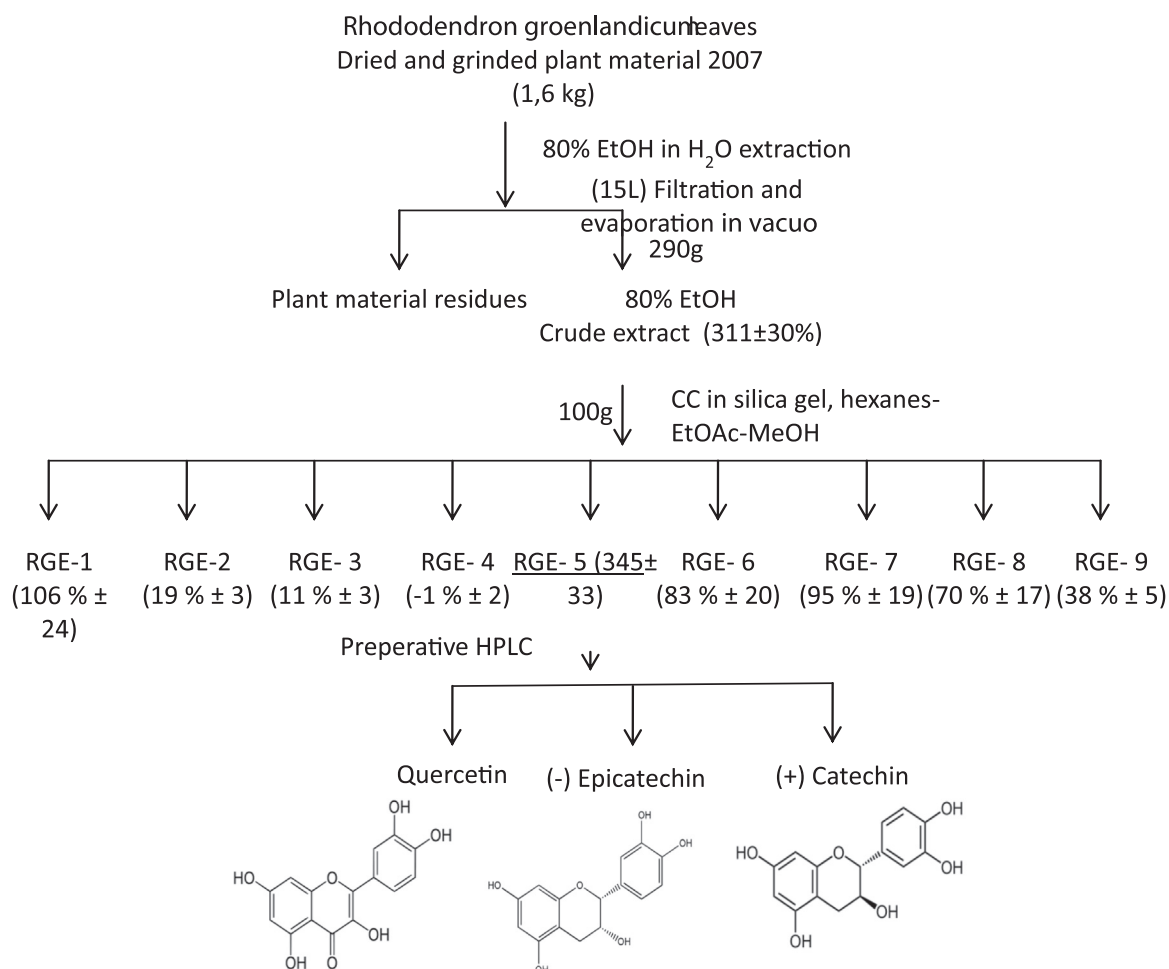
Rhododendron groenlandicum leaves
Dried and grinded plant material 2007
(1,6 kg)

80% EtOH in $H_2O$ extraction
(15L) Filtration and
evaporation in vacuo
290g

Plant material residues

80% EtOH
Crude extract (311±30%)

100g

CC in silica gel, hexanes-EtOAc-MeOH

RGE-1
(106 % ± 24)

RGE-2
(19 % ± 3)

RGE- 3
(11 % ± 3)

RGE- 4
(-1 % ± 2)

RGE- 5 (345± 33)

RGE- 6
(83 % ± 20)

RGE- 7
(95 % ± 19)

RGE- 8
(70 % ± 17)

RGE- 9
(38 % ± 5)

Preperative HPLC

Quercetin

(-) Epicatechin

(+) Catechin

OH
OH
HO
O
OH
OH
O

OH
OH
HO
O
OH
OH

OH
OH
HO
O
OH
OH